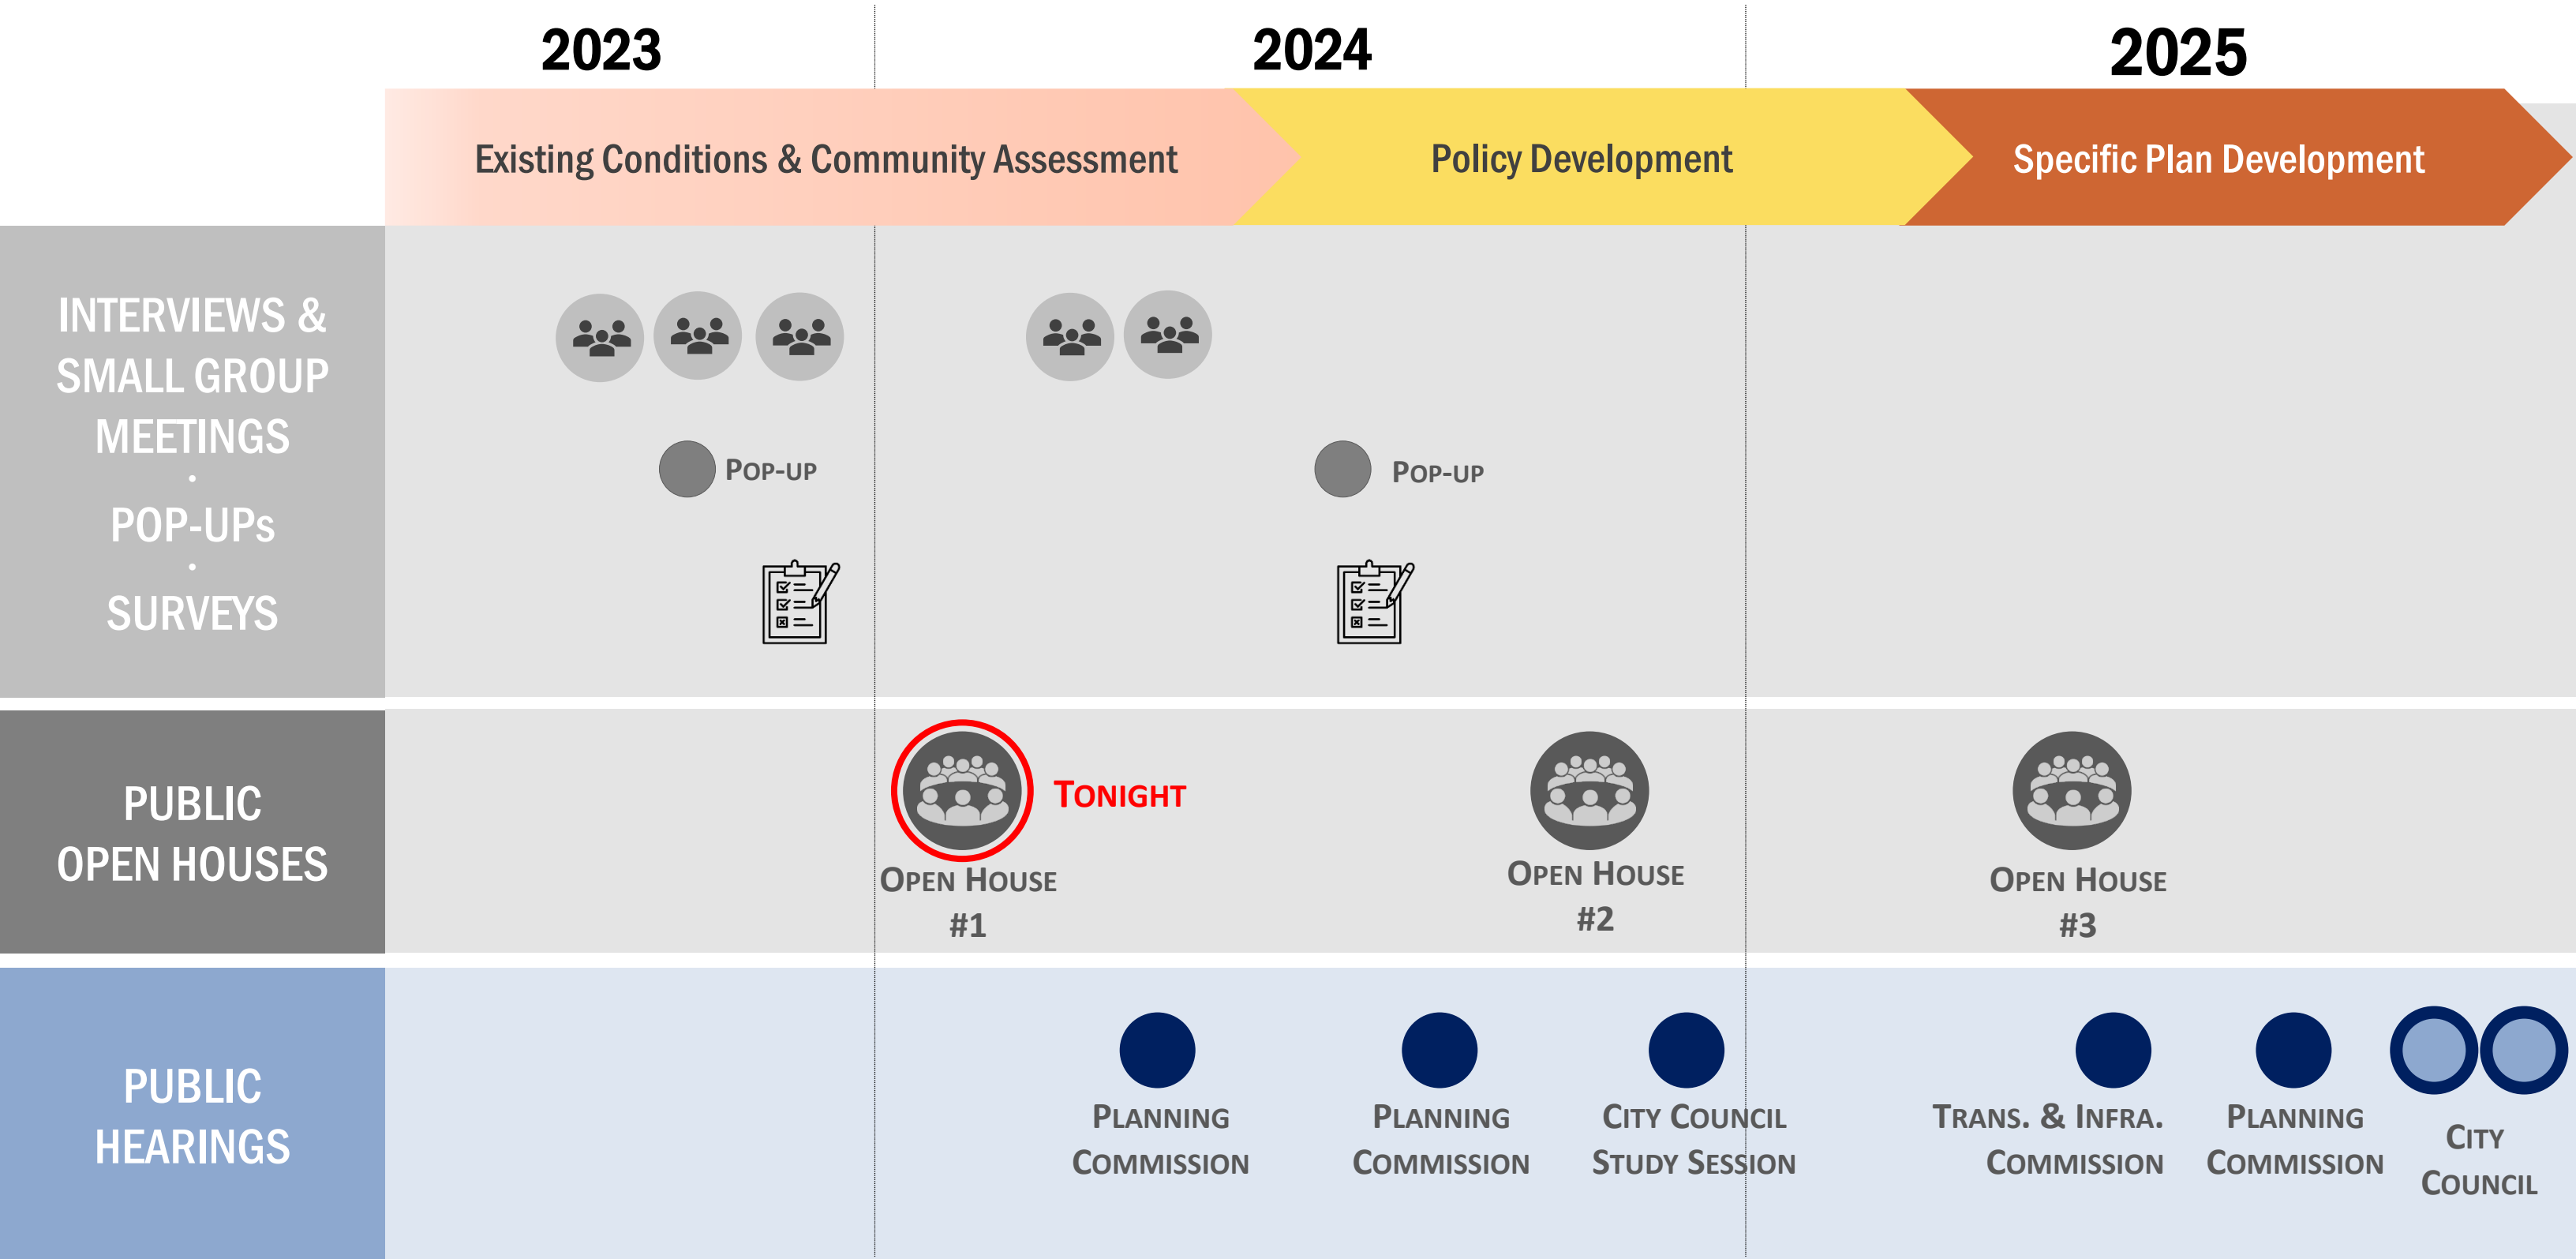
2023

2024

2025

Existing Conditions & Community Assessment

Policy Development

Specific Plan Development

INTERVIEWS & SMALL GROUP MEETINGS
·
POP-UPs
·
SURVEYS

Pop-up

Pop-up

PUBLIC OPEN HOUSES

Tonight

Open House #1

Open House #2

Open House #3

PUBLIC HEARINGS

Planning Commission

Planning Commission

City Council Study Session

Trans. & Infra. Commission

Planning Commission

City Council